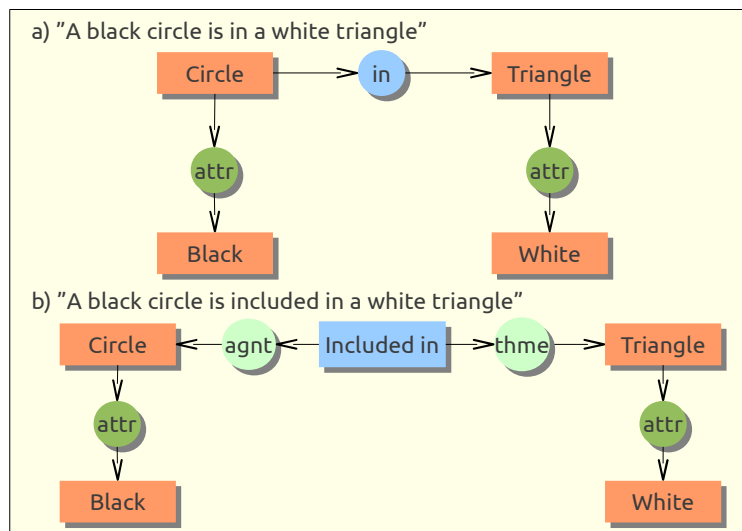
a) ”A black circle is in a white triangle”

Circle

in

Triangle

attr

attr

Black

White

b) ”A black circle is included in a white triangle”

Circle

agnt

Included in

thme

Triangle

attr

attr

Black

White